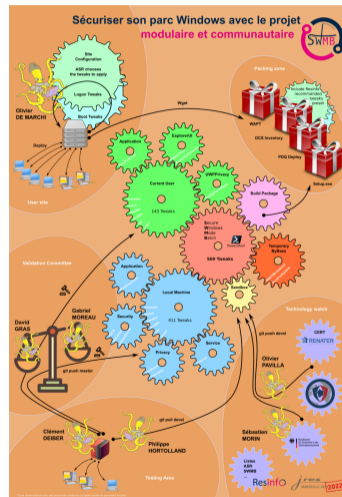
Sécuriser son parc Windows avec le projet modulaire et communautaire

SWMB

Site Configuration
ASR chooses the tweaks to apply

Logon Tweaks

Boot Tweaks

Olivier DE MARCHI

Deploy

User site

Wget

Packing area

Include Resinfo recommended tweaks preset

WAPT

OCS Inventory

PDQ Deploy

Setup.exe

Application

Explorer UI

Current User
143 Tweaks

OWP/Privacy

Build Package

Secure Windows Mode Batch
569 Tweaks

Temporary Bypass

Sandbox

Validation Committee

Application

Local Machine
411 Tweaks

Security

Service

Privacy

David GRAS

Gabriel MOREAU

git push master

git push devel

Technology watch

CERT RENATER

Olivier PAVILLA

Sébastien MORIN

Clément DEIBER

Philippe HORTOLLAND

git push devel

Testing Area

Liste ASR SWMB

Resinfo

2022